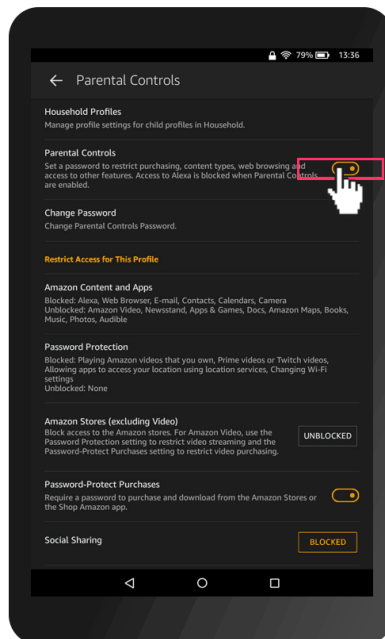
79% 13:36

Parental Controls

Household Profiles
Manage profile settings for child profiles in Household.

Parental Controls
Set a password to restrict purchasing, content types, web browsing and access to other features. Access to Alexa is blocked when Parental Controls are enabled.

Change Password
Change Parental Controls Password.

Restrict Access for This Profile

Amazon Content and Apps
Blocked: Alexa, Web Browser, E-mail, Contacts, Calendars, Camera
Unblocked: Amazon Video, Newsstand, Apps & Games, Docs, Amazon Maps, Books, Music, Photos, Audible

Password Protection
Blocked: Playing Amazon videos that you own, Prime videos or Twitch videos, Allowing apps to access your location using location services, Changing Wi-Fi settings
Unblocked: None

Amazon Stores (excluding Video)
Block access to the Amazon stores. For Amazon Video, use the Password Protection setting to restrict video streaming and the Password-Protect Purchases setting to restrict video purchasing.
UNBLOCKED

Password-Protect Purchases
Require a password to purchase and download from the Amazon Stores or the Shop Amazon app.

Social Sharing
BLOCKED